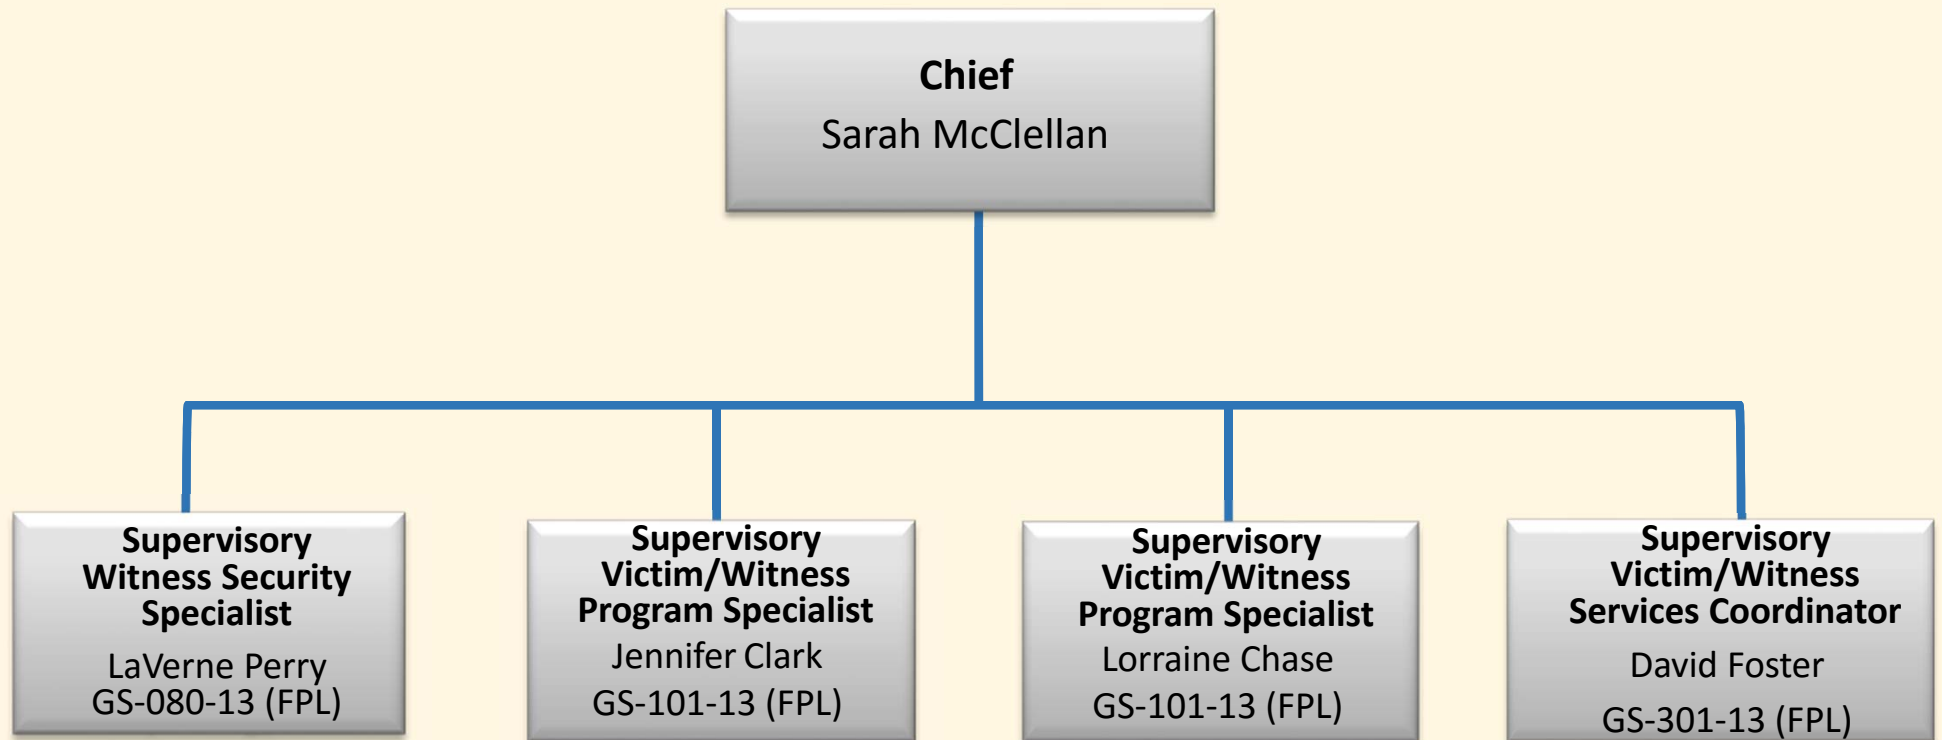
Chief
Sarah McClellan

Supervisory Witness Security Specialist
LaVerne Perry
GS-080-13 (FPL)

Supervisory Victim/Witness Program Specialist
Jennifer Clark
GS-101-13 (FPL)

Supervisory Victim/Witness Program Specialist
Lorraine Chase
GS-101-13 (FPL)

Supervisory Victim/Witness Services Coordinator
David Foster
GS-301-13 (FPL)